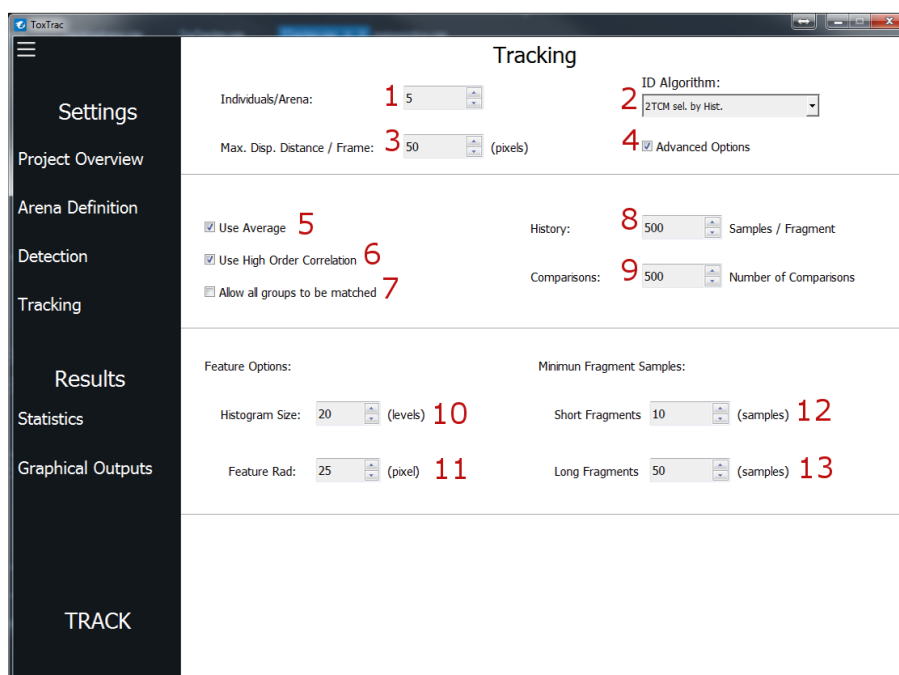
ToxTrac

Settings

Project Overview

Arena Definition

Detection

Tracking

Results

Statistics

Graphical Outputs

TRACK

Tracking

Individuals/Arena: 1 5

ID Algorithm:

2 2TCM sel. by Hist.

Max. Disp. Distance / Frame: 3 50 (pixels)

4 Advanced Options

Use Average 5

Use High Order Correlation 6

Allow all groups to be matched 7

History: 8 500 Samples / Fragment

Comparisons: 9 500 Number of Comparisons

Feature Options:

Histogram Size: 20 (levels) 10

Feature Rad: 25 (pixel) 11

Minimun Fragment Samples:

Short Fragments 10 (samples) 12

Long Fragments 50 (samples) 13